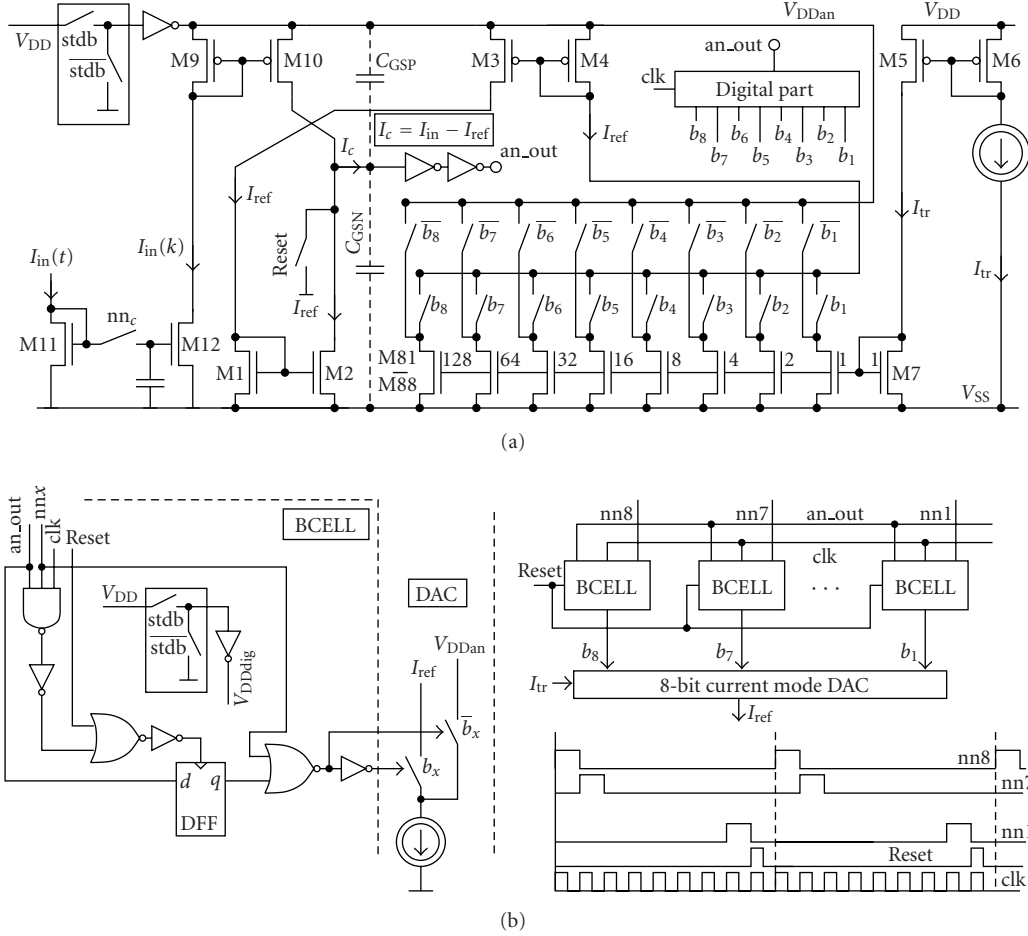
$V_{DD}$ stdb $\overline{stdb}$

M9 M10 $C_{GSP}$ M3 M4 $V_{DDan}$ an_out clk Digital part $b_8$ $b_7$ $b_6$ $b_5$ $b_4$ $b_3$ $b_2$ $b_1$ $V_{DD}$ M5 M6

$I_c = I_{in} - I_{ref}$ $I_c$ an_out $I_{ref}$

$I_{ref}$ Reset $C_{GSN}$ $\overline{b_8}$ $\overline{b_7}$ $\overline{b_6}$ $\overline{b_5}$ $\overline{b_4}$ $\overline{b_3}$ $\overline{b_2}$ $\overline{b_1}$ $I_{tr}$

$I_{in}(t)$ $I_{in}(k)$ $I_{ref}$ $I_{tr}$

M11 $nn_c$ M12 $b_8$ $b_7$ $b_6$ $b_5$ $b_4$ $b_3$ $b_2$ $b_1$

M1 M2 M81 M88 128 64 32 16 8 4 2 1 1 M7 $V_{SS}$

(a)

an_out nnx clk Reset BCELL

$V_{DD}$ stdb $\overline{stdb}$ $V_{DDdig}$ DAC $V_{DDan}$ $I_{ref}$ $\overline{b}_x$

$d$ $q$ DFF $b_x$

nn8 nn7 an_out nn1 clk Reset BCELL BCELL · · · BCELL

$b_8$ $b_7$ $b_1$

$I_{tr}$ 8-bit current mode DAC $I_{ref}$

nn8 nn7 nn1 Reset clk

(b)